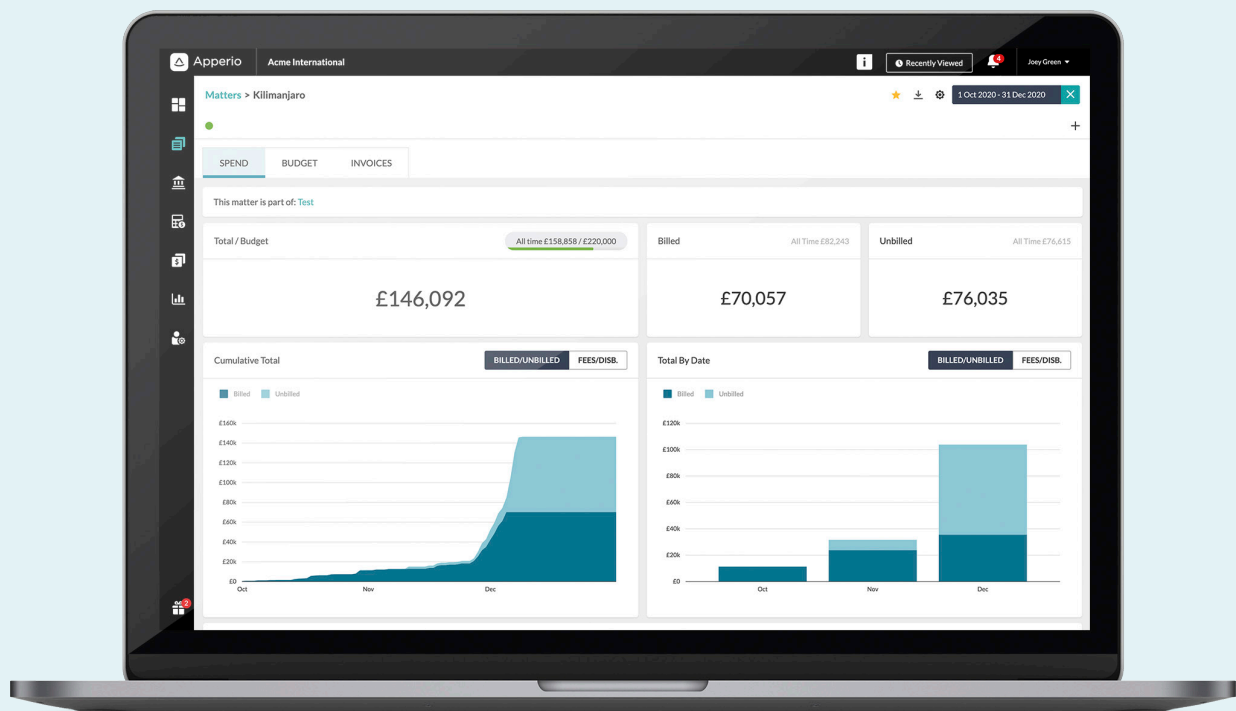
Apperio Acme International

i Recently Viewed 4 Joey Green

Matters > Kilimanjaro

1 Oct 2020 - 31 Dec 2020

+

SPEND BUDGET INVOICES

This matter is part of: Test

Total / Budget All time £158,858 / £220,000

£146,092

Billed All Time £82,243

£70,057

Unbilled All Time £76,615

£76,035

Cumulative Total BILLED/UNBILLED FEES/DISB.

Billed Unbilled

£160k
£140k
£120k
£100k
£80k
£60k
£40k
£20k
£0
Oct Nov Dec

Total By Date BILLED/UNBILLED FEES/DISB.

Billed Unbilled

£120k
£100k
£80k
£60k
£40k
£20k
£0
Oct Nov Dec

2